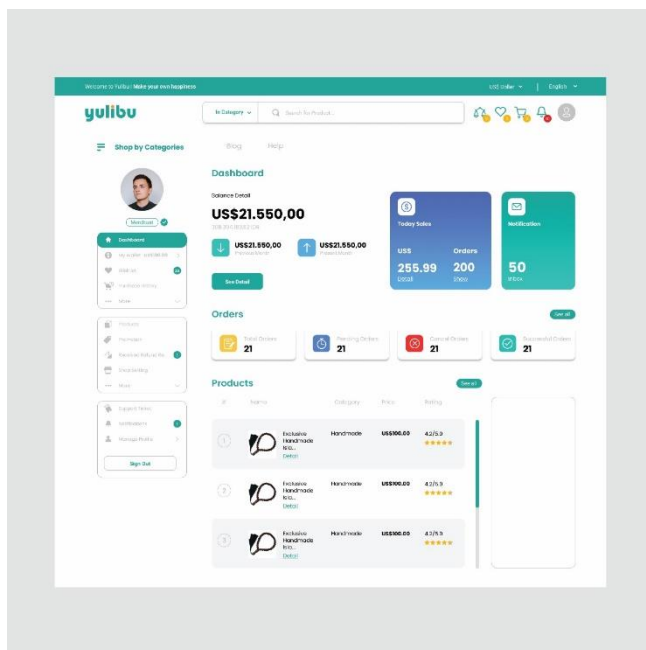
Welcome to Yulibu! Make your own happiness

USD Dollar | English

yulibu

In Category

Search for Product...

Shop by Categories

Blog Help

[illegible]

Dashboard

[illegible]

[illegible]

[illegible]

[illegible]

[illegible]

Dashboard

Balance Detail

US$21.550,00

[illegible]

US$21.550,00

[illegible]

US$21.550,00

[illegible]

See Detail

Today Sales

US$ Orders

255.99 200

Detail Show

Notification

50

Inbox

Orders

See all

Total Orders 21

Pending Orders 21

Cancel Orders 21

Successful Orders 21

Products

See all

# Name Category Price Rating

1 Exclusive Handmade Ikla... Detail Handmade US$100.00 4.2/5.9

2 Exclusive Handmade Ikla... Detail Handmade US$100.00 4.2/5.9

3 Exclusive Handmade Ikla... Detail Handmade US$100.00 4.2/5.9

Sign Out